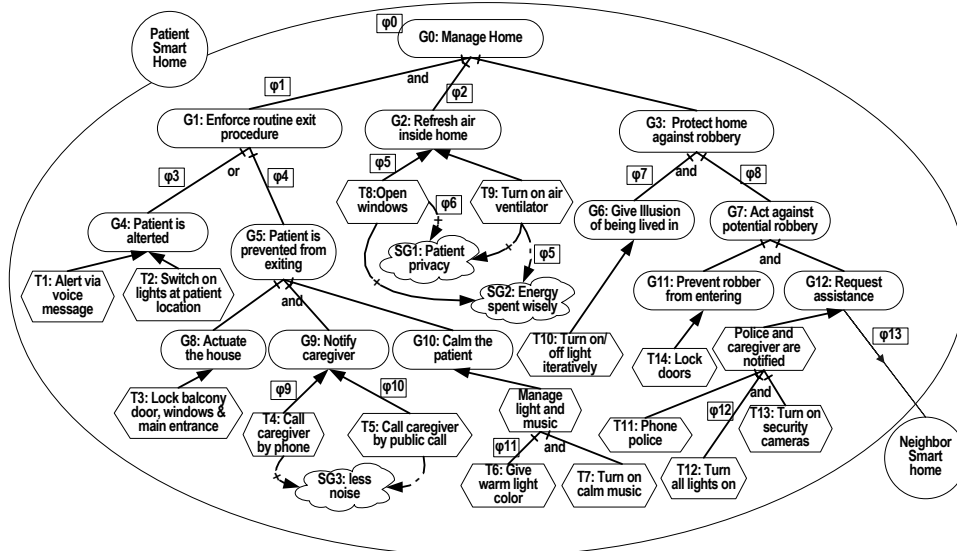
Patient Smart Home

φ0
G0: Manage Home

and
φ1
φ2

G1: Enforce routine exit procedure
G2: Refresh air inside home
G3: Protect home against robbery

φ3
or
φ4
φ5
T8:Open windows
φ6
T9: Turn on air ventilator
φ7
and
φ8

G4: Patient is alterted
G5: Patient is prevented from exiting
SG1: Patient privacy
φ5
G6: Give Illusion of being lived in
G7: Act against potential robbery

T1: Alert via voice message
T2: Switch on lights at patient location
and
SG2: Energy spent wisely
and
G11: Prevent robber from entering
G12: Request assistance

G8: Actuate the house
G9: Notify caregiver
G10: Calm the patient
T10: Turn on/ off light iteratively
φ13
T14: Lock doors
Police and caregiver are notified

T3: Lock balcony door, windows & main entrance
φ9
φ10
Manage light and music
and

T4: Call caregiver by phone
T5: Call caregiver by public call
φ11
and
T11: Phone police
φ12
T13: Turn on security cameras

SG3: less noise
T6: Give warm light color
T7: Turn on calm music
T12: Turn all lights on

Neighbor Smart home